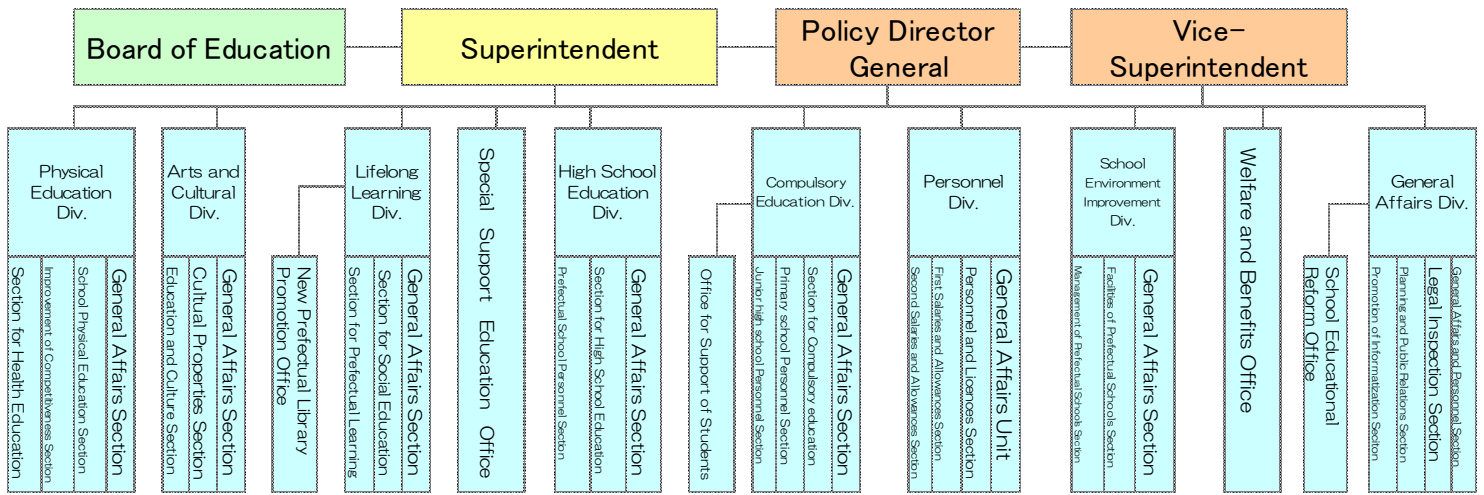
Board of Education

Superintendent

Policy Director General

Vice-Superintendent

Physical Education Div.

Section for Health Education

Improvement of Competitiveness Section

School Physical Education Section

General Affairs Section

Arts and Cultural Div.

Education and Culture Section

Cultural Properties Section

General Affairs Section

New Prefectural Library Promotion Office

Lifelong Learning Div.

Section for Prefectural Learning

Section for Social Education

General Affairs Section

Special Support Education Office

High School Education Div.

Prefectual School Personnel Section

Section for High School Education

General Affairs Section

Office for Support of Students

Compulsory Education Div.

Junior high school Personnel Section

Primary school Personnel Section

Section for Compulsory education

General Affairs Section

Personnel Div.

Second Salaries and Allowances Section

First Salaries and Allowances Section

Personnel and Licences Section

General Affairs Unit

School Environment Improvement Div.

Management of Prefectual Schools Section

Facilities of Prefectual Schools Section

General Affairs Section

Welfare and Benefits Office

School Educational Reform Office

General Affairs Div.

Promotion of Informatization Section

Planning and Public Relations Section

Legal Inspection Section

General Affairs and Personnel Section